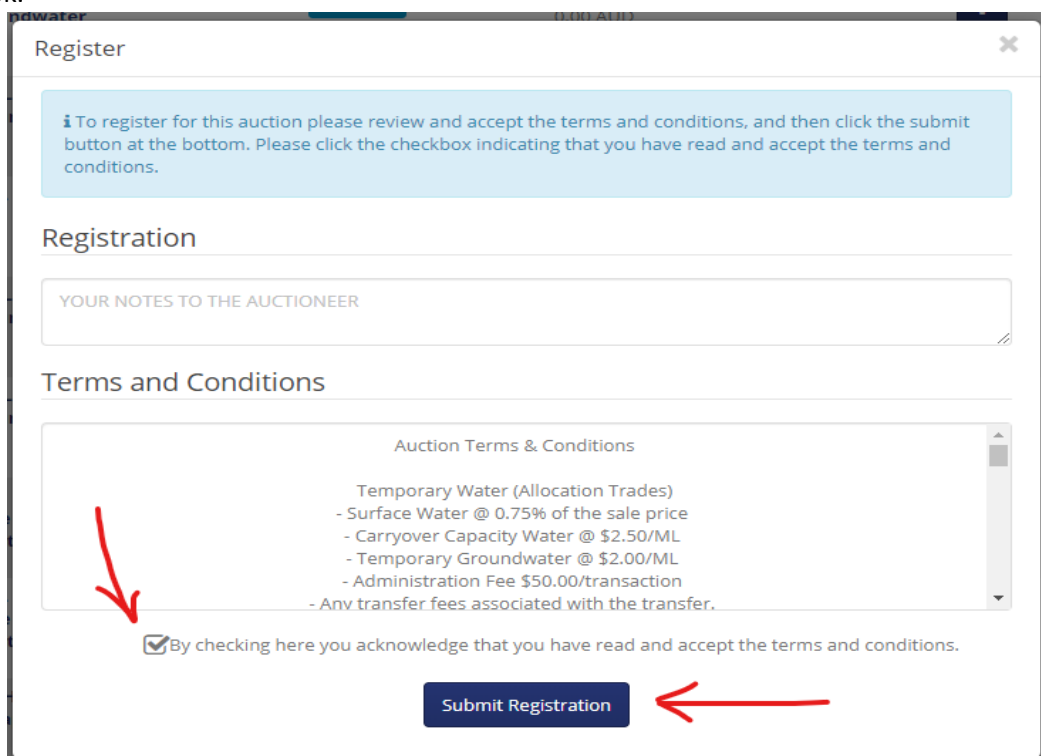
Register

×

To register for this auction please review and accept the terms and conditions, and then click the submit button at the bottom. Please click the checkbox indicating that you have read and accept the terms and conditions.

Registration

YOUR NOTES TO THE AUCTIONEER

Terms and Conditions

Auction Terms & Conditions

Temporary Water (Allocation Trades)
- Surface Water @ 0.75% of the sale price
- Carryover Capacity Water @ \$2.50/ML
- Temporary Groundwater @ \$2.00/ML
- Administration Fee \$50.00/transaction
- Any transfer fees associated with the transfer.

By checking here you acknowledge that you have read and accept the terms and conditions.

Submit Registration